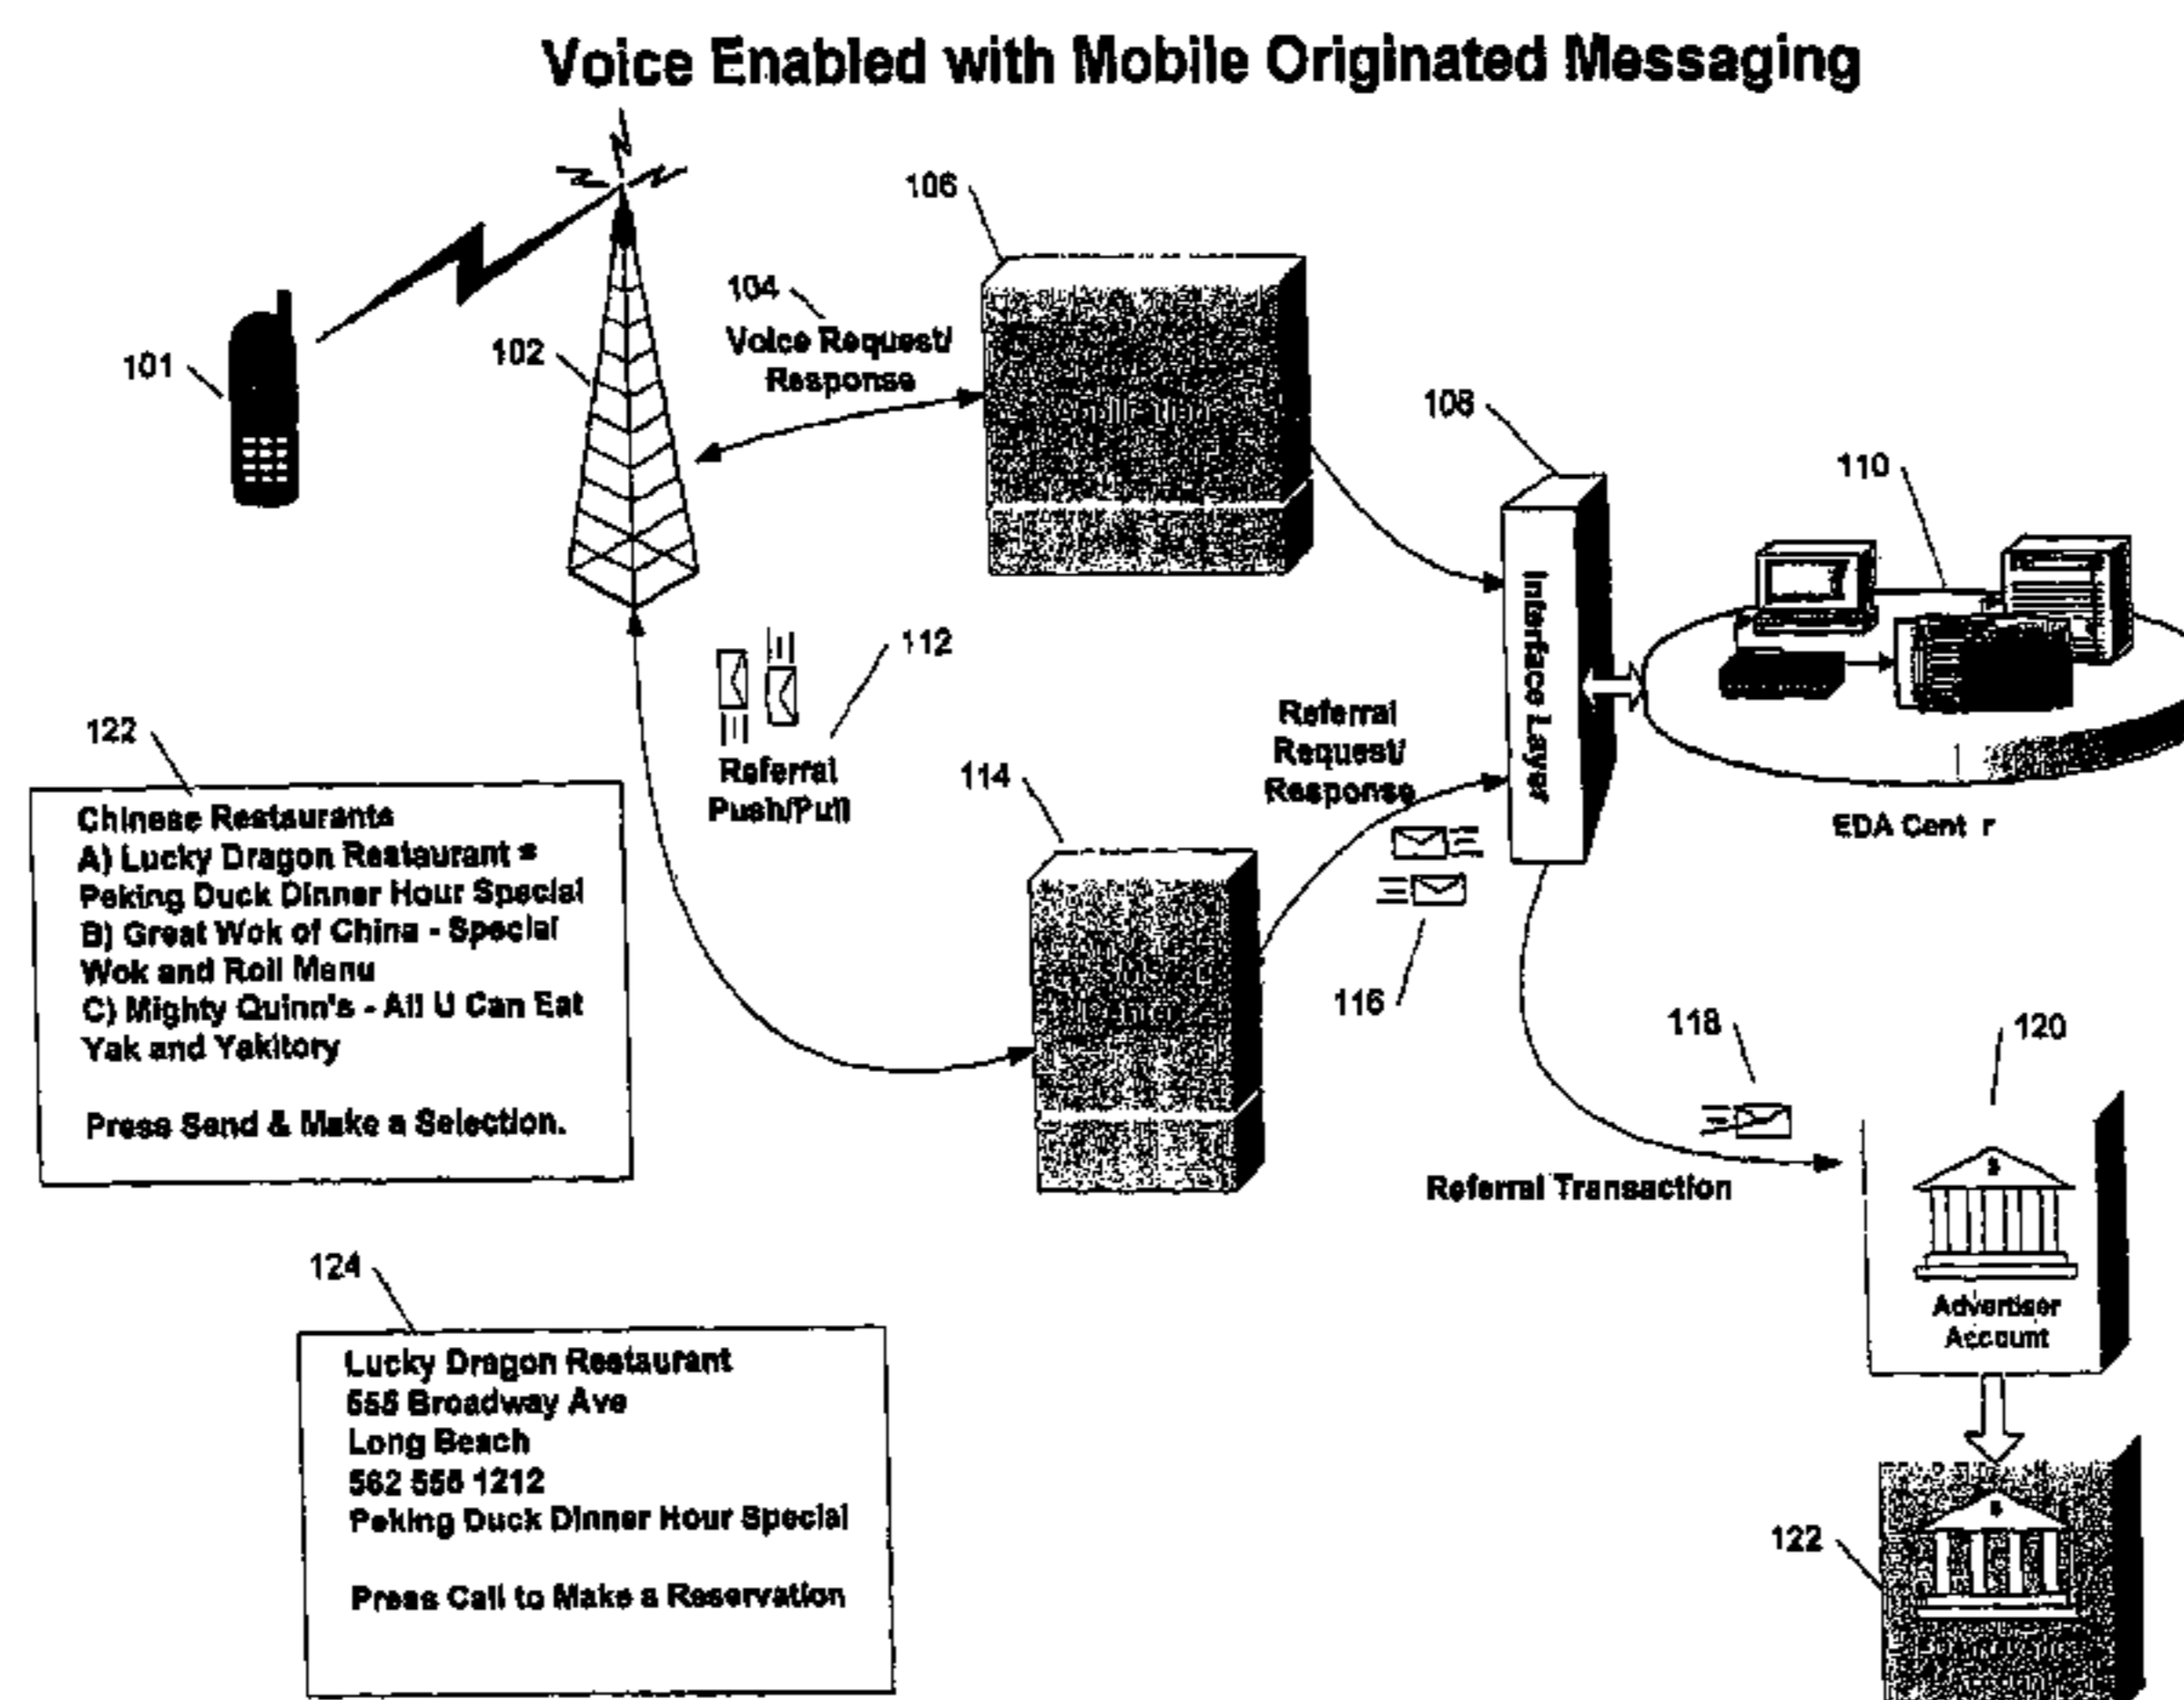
Voice Enabled with Mobile Originated Messaging

101

102

104
Voice Request/ Response

106

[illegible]

108

Interface Layer

110

EDA Cent r

112

Referral Push/Pull

114

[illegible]

Referral Request/ Response

116

118

120

Referral Transaction

$

Advertiser Account

122

$

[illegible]

122

Chinese Restaurants
A) Lucky Dragon Restaurant = Peking Duck Dinner Hour Special
B) Great Wok of China - Special Wok and Roll Menu
C) Mighty Quinn's - All U Can Eat Yak and Yakitory

Press Send & Make a Selection.

124

Lucky Dragon Restaurant
555 Broadway Ave
Long Beach
562 555 1212
Peking Duck Dinner Hour Special

Press Call to Make a Reservation